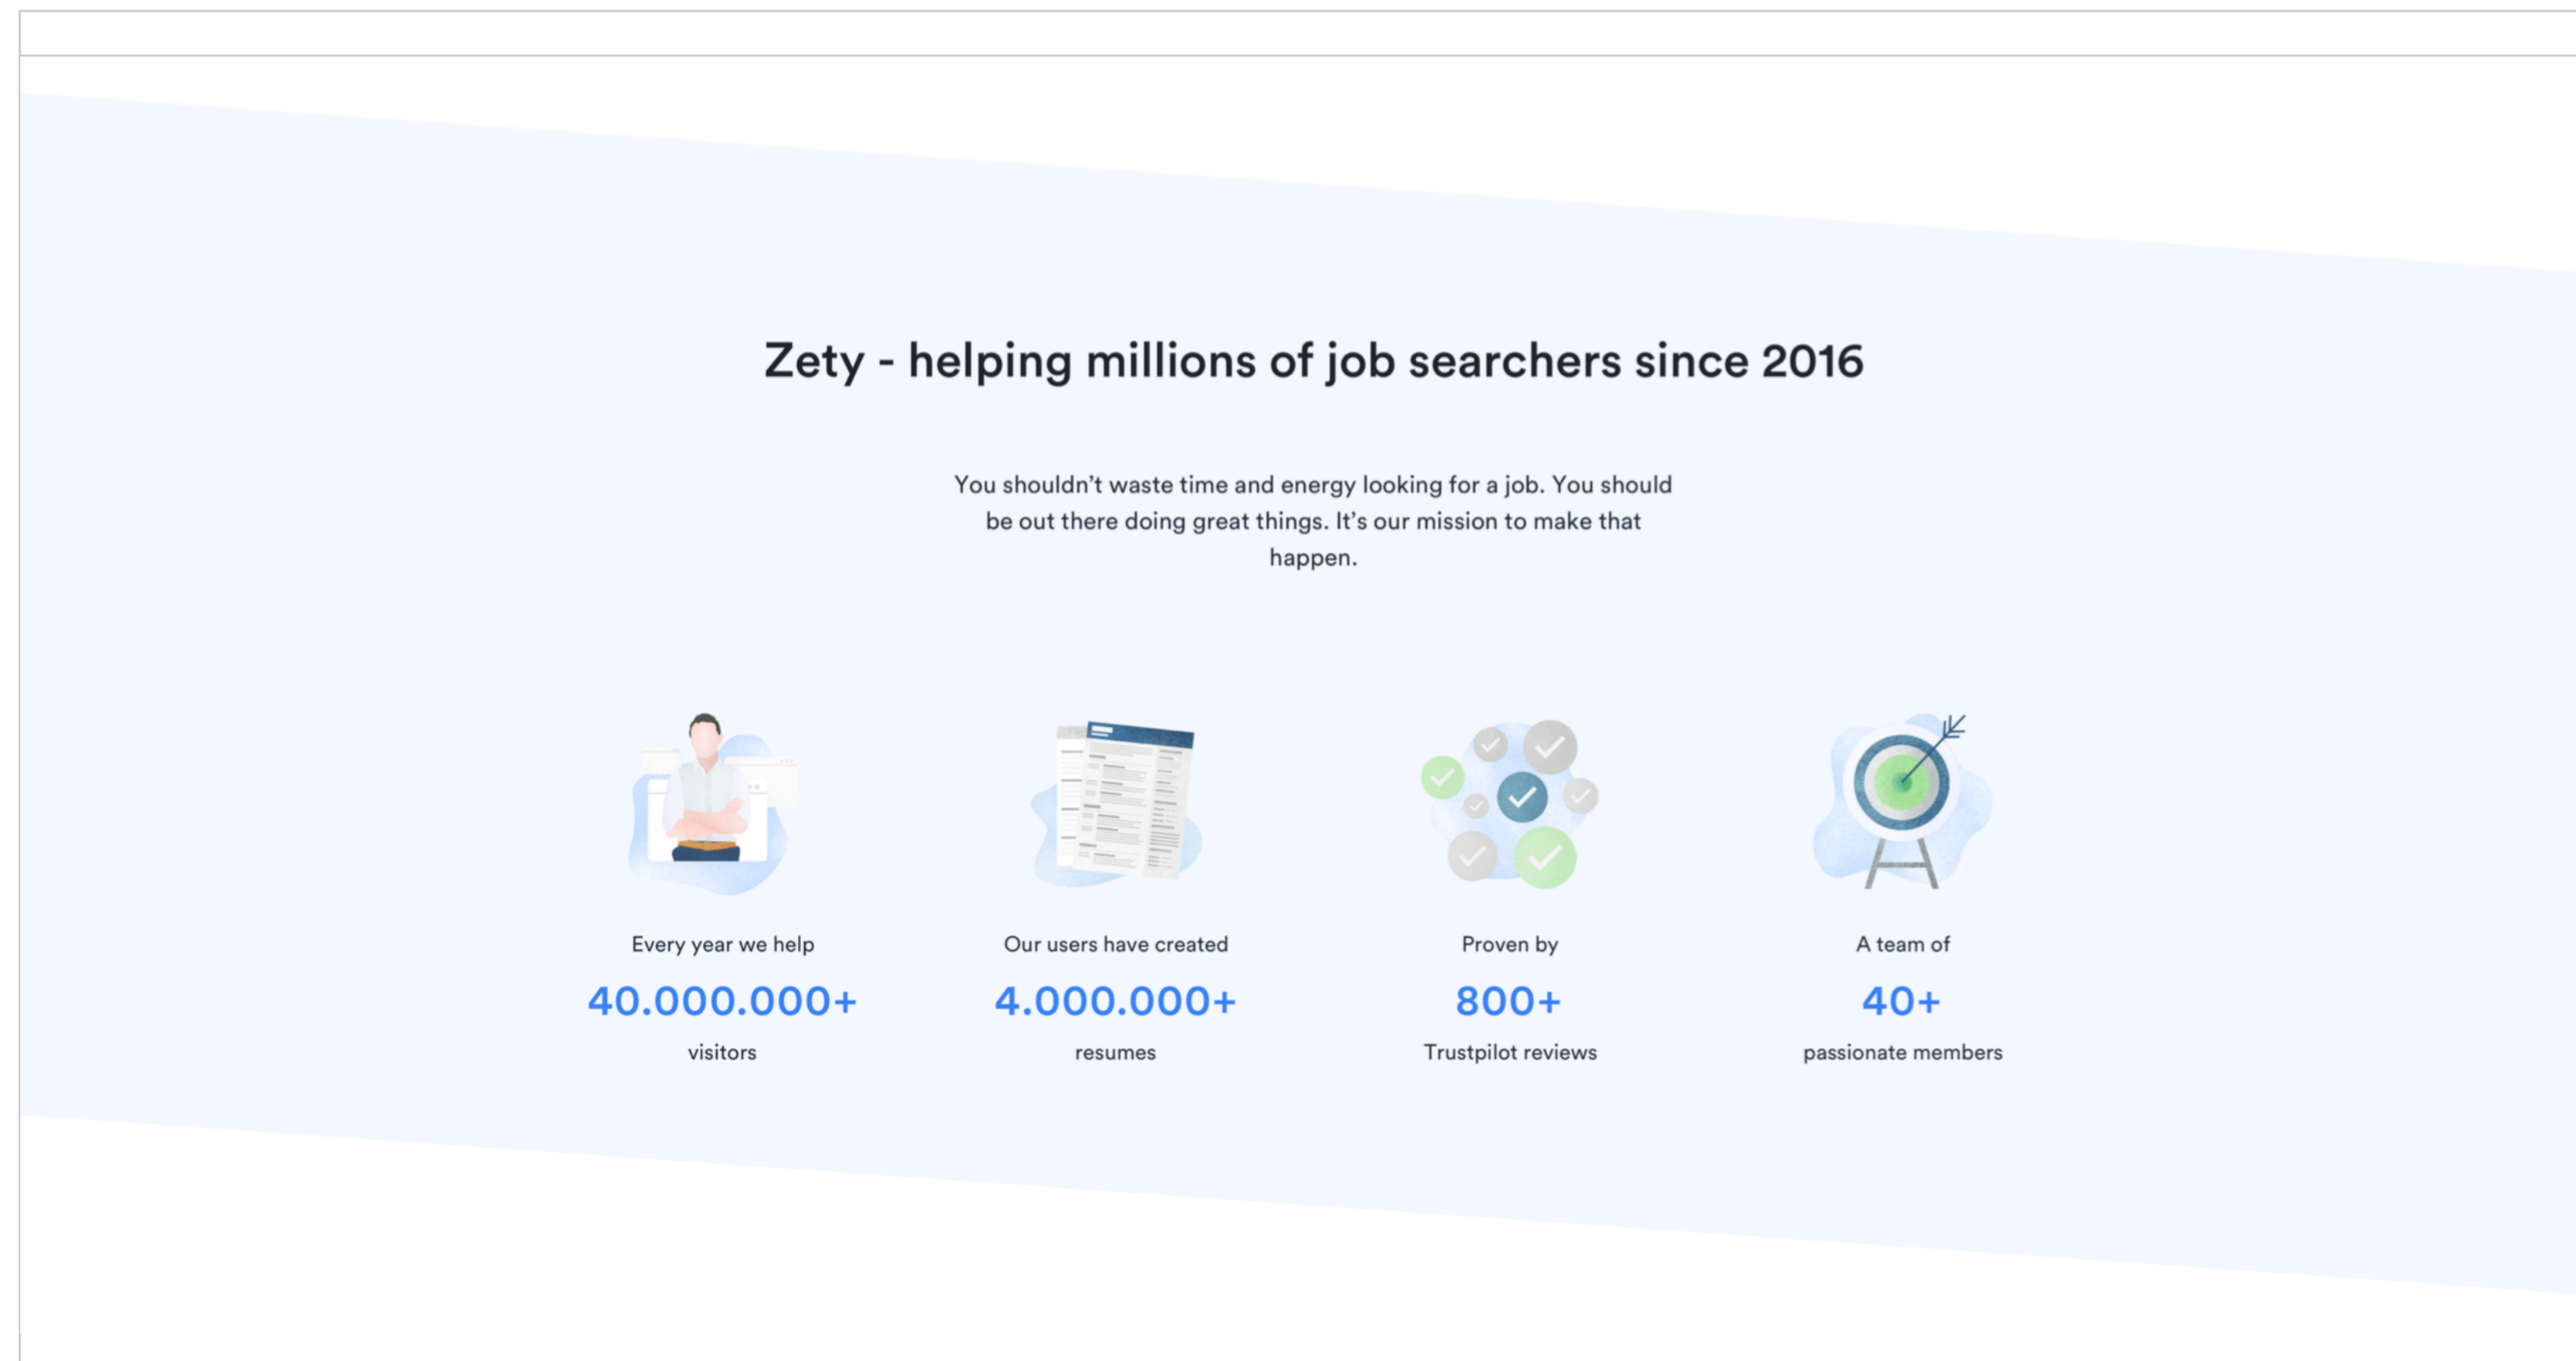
Zety - helping millions of job searchers since 2016

You shouldn’t waste time and energy looking for a job. You should be out there doing great things. It’s our mission to make that happen.

Every year we help
40.000.000+
visitors

Our users have created
4.000.000+
resumes

Proven by
800+
Trustpilot reviews

A team of
40+
passionate members